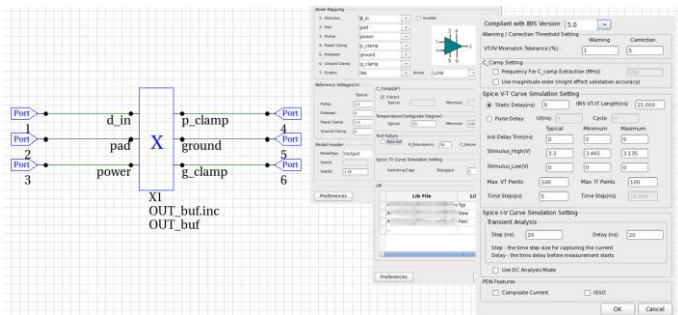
Port
Port
Port
2
3
d_in
pad
power
X
p_clamp
ground
g_clamp
Port
Port
Port
4
5
6
X1
OUT_buf.inc
OUT_buf

Node Mapping
1 - Stimulus
D_in
2 - Pad
pad
3 - Pullup
power
4 - Power Clamp
p_clamp
5 - Pulldown
ground
6 - Ground Clamp
g_clamp
7 - Enable
NA
Enable
Active
LOW

Reference Voltage(V)
Typical
Pullup
3.3
Pulldown
0
Power Clamp
3.3
Ground Clamp
0

C_Comp(pF)
Extract
Typical
Minimum

Temperature(Centigrade Degree)
Typical
25
Minimum

Test Fixture
Auto-fill
R_fixture(ohm)
50
C_fixture

Model Header
ModelType
Output
Vinl(V)
Vinh(V)
1.00

Spice TX Curve Simulation Setting
Switching Edge
Rising(ps)

Preferences

Lib
Lib File
Li
Typ
Slow
Fast

Preferences

Compliant with IBIS Version
5.0
Warning / Correction Threshold Setting
Warning
Correction
VT/IV Mismatch Tolerance (%)
1
5

C_Camp Setting
Frequency For C_camp Extraction (MHz)
100
Use magnitude order (might effect validation accuracy)

Spice V-T Curve Simulation Setting
Static Delay(ns)
0
IBIS VT-IT Length(ns)
15.000
Pulse Delay
UI(ns)
Cycle
Typical
Minimum
Maximum
Init-Delay Trim(ns)
0
0
0
Stimulus_High(V)
3.3
3.465
3.135
Stimulus_Low(V)
0
0
0
Max. VT Points
100
Max. IT Points
160
Time Step(ps)
5
Time Stop(ns)
15.000

Spice I-V Curve Simulation Setting
Transient Analysis
Step (ns):
20
Delay (ns):
20
Step - the time step size for capturing the current
Delay - the time delay between measurement points
Use DC Analysis Mode

PDN Features
Composite Current
ISSO

OK
Cancel